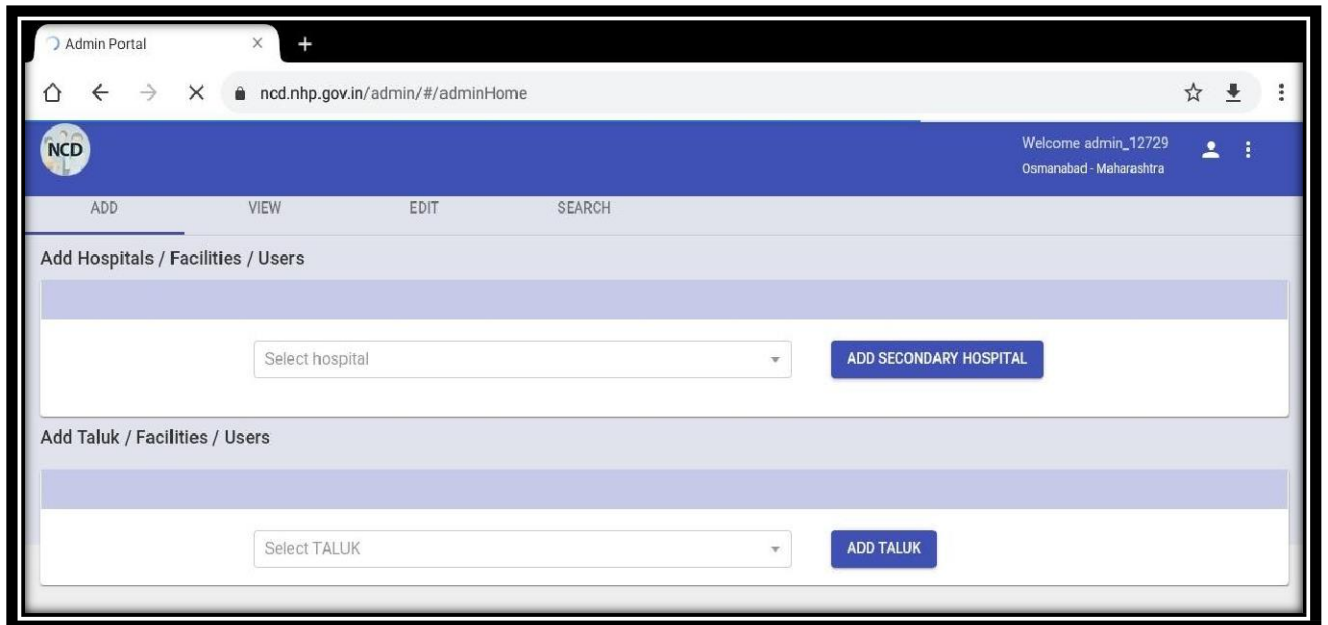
Admin Portal ×
+
ncd.nhp.gov.in/admin/#/adminHome

NCD
Welcome admin_12729
Osmanabad - Maharashtra

ADD VIEW EDIT SEARCH

Add Hospitals / Facilities / Users

Select hospital
ADD SECONDARY HOSPITAL

Add Taluk / Facilities / Users

Select TALUK
ADD TALUK